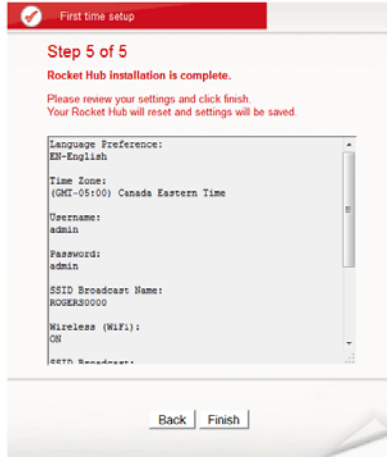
First time setup

Step 5 of 5

Rocket Hub installation is complete.

Please review your settings and click finish.
Your Rocket Hub will reset and settings will be saved.

Language Preference:
EN-English

Time Zone:
(GMT-05:00) Canada Eastern Time

Username:
admin

Password:
admin

SSID Broadcast Name:
ROGERS0000

Wireless (WiFi):
ON

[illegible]

Back Finish